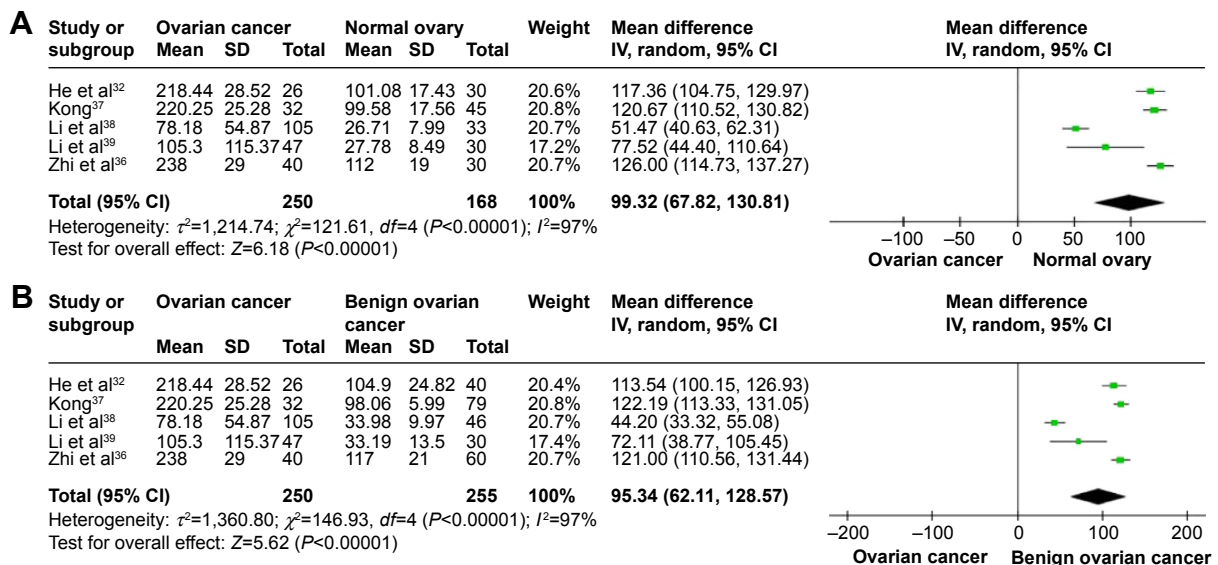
A

| Study or subgroup | Ovarian cancer Mean | SD | Total | Normal ovary Mean | SD | Total | Weight | Mean difference IV, random, 95% CI |
|---|---|---|---|---|---|---|---|---|
| He et al$^{32}$ | 218.44 | 28.52 | 26 | 101.08 | 17.43 | 30 | 20.6% | 117.36 (104.75, 129.97) |
| Kong$^{37}$ | 220.25 | 25.28 | 32 | 99.58 | 17.56 | 45 | 20.8% | 120.67 (110.52, 130.82) |
| Li et al$^{38}$ | 78.18 | 54.87 | 105 | 26.71 | 7.99 | 33 | 20.7% | 51.47 (40.63, 62.31) |
| Li et al$^{39}$ | 105.3 | 115.37 | 47 | 27.78 | 8.49 | 30 | 17.2% | 77.52 (44.40, 110.64) |
| Zhi et al$^{36}$ | 238 | 29 | 40 | 112 | 19 | 30 | 20.7% | 126.00 (114.73, 137.27) |
| Total (95% CI) | | | 250 | | | 168 | 100% | 99.32 (67.82, 130.81) |

Heterogeneity: $\tau^2$=1,214.74; $\chi^2$=121.61, $df$=4 ($P$<0.00001); $I^2$=97%
Test for overall effect: $Z$=6.18 ($P$<0.00001)

Mean difference IV, random, 95% CI
−100 −50 0 50 100
Ovarian cancer Normal ovary

B

| Study or subgroup | Ovarian cancer Mean | SD | Total | Benign ovarian cancer Mean | SD | Total | Weight | Mean difference IV, random, 95% CI |
|---|---|---|---|---|---|---|---|---|
| He et al$^{32}$ | 218.44 | 28.52 | 26 | 104.9 | 24.82 | 40 | 20.4% | 113.54 (100.15, 126.93) |
| Kong$^{37}$ | 220.25 | 25.28 | 32 | 98.06 | 5.99 | 79 | 20.8% | 122.19 (113.33, 131.05) |
| Li et al$^{38}$ | 78.18 | 54.87 | 105 | 33.98 | 9.97 | 46 | 20.7% | 44.20 (33.32, 55.08) |
| Li et al$^{39}$ | 105.3 | 115.37 | 47 | 33.19 | 13.5 | 30 | 17.4% | 72.11 (38.77, 105.45) |
| Zhi et al$^{36}$ | 238 | 29 | 40 | 117 | 21 | 60 | 20.7% | 121.00 (110.56, 131.44) |
| Total (95% CI) | | | 250 | | | 255 | 100% | 95.34 (62.11, 128.57) |

Heterogeneity: $\tau^2$=1,360.80; $\chi^2$=146.93, $df$=4 ($P$<0.00001); $I^2$=97%
Test for overall effect: $Z$=5.62 ($P$<0.00001)

Mean difference IV, random, 95% CI
−200 −100 0 100 200
Ovarian cancer Benign ovarian cancer